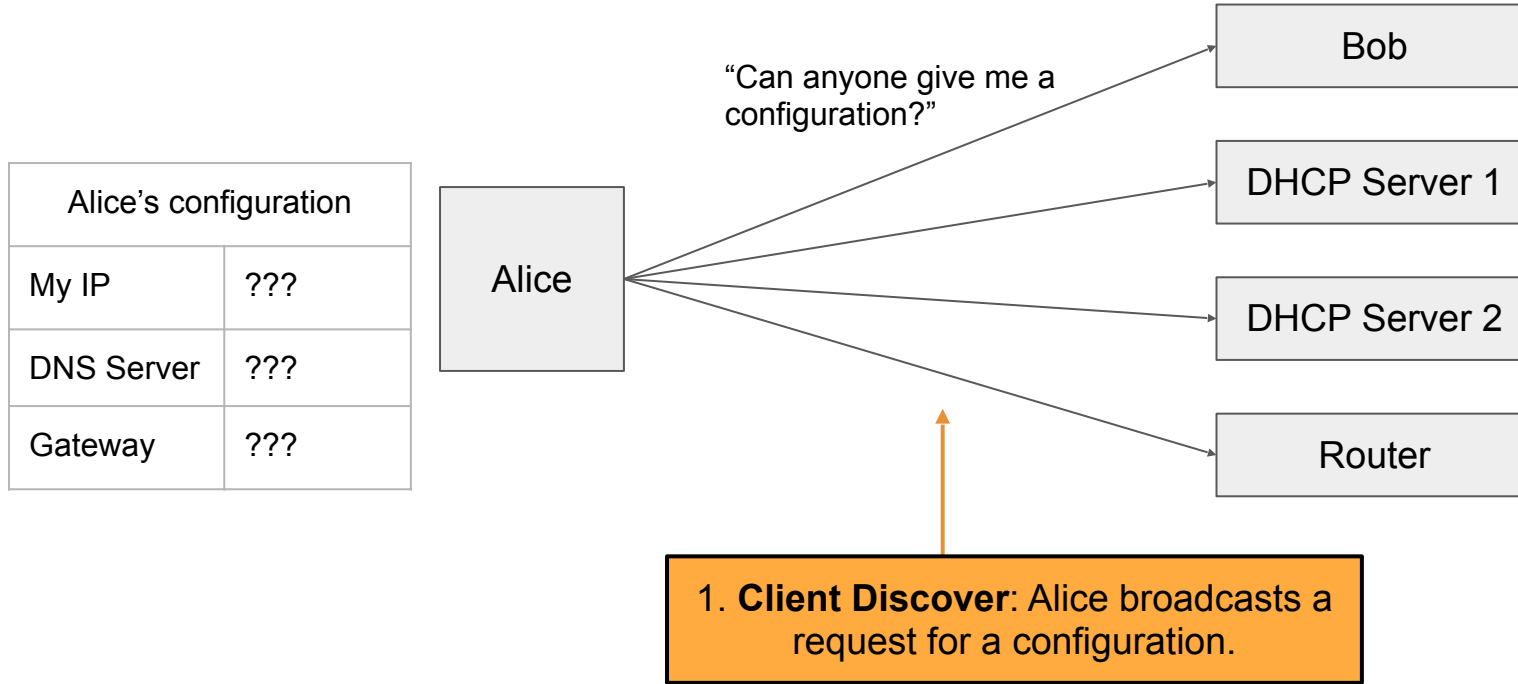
| Alice's configuration | |
|---|---|
| My IP | ??? |
| DNS Server | ??? |
| Gateway | ??? |

Alice

"Can anyone give me a configuration?"

Bob

DHCP Server 1

DHCP Server 2

Router

1. **Client Discover**: Alice broadcasts a request for a configuration.